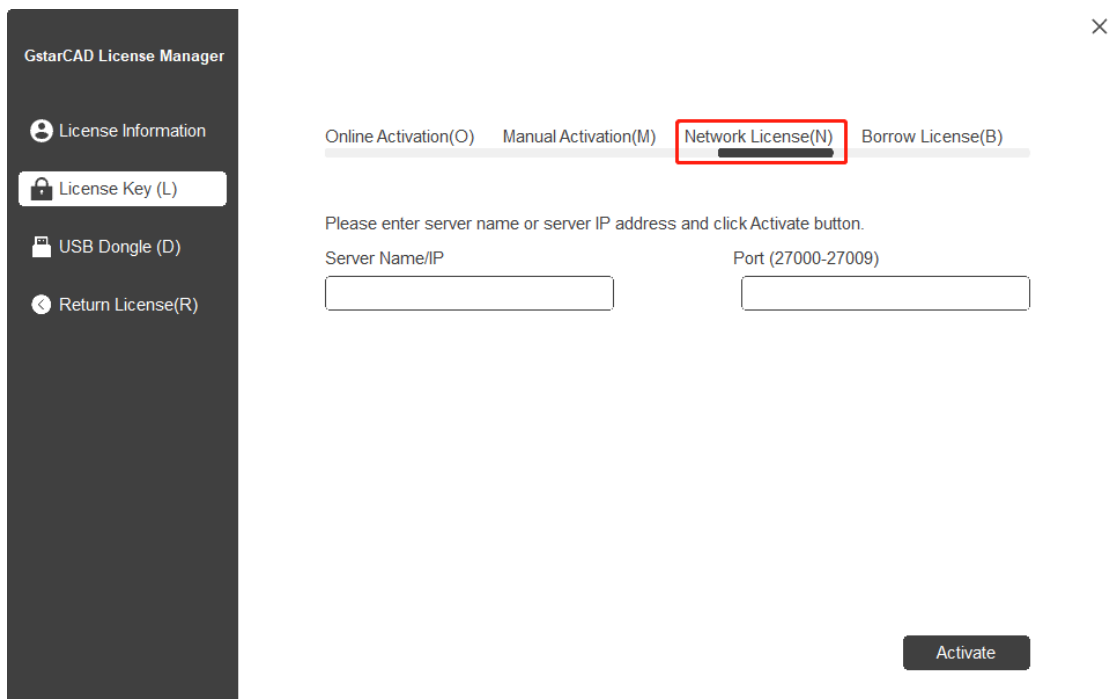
GstarCAD License Manager

License Information

License Key (L)

USB Dongle (D)

Return License(R)

×

Online Activation(O) Manual Activation(M) Network License(N) Borrow License(B)

Please enter server name or server IP address and click Activate button.

Server Name/IP

Port (27000-27009)

Activate